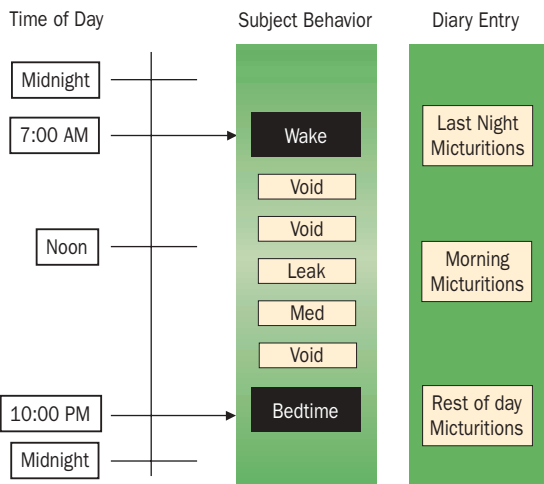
Time of Day

Subject Behavior

Diary Entry

Midnight

7:00 AM

Noon

10:00 PM

Midnight

Wake

Void

Void

Leak

Med

Void

Bedtime

Last Night Micturitions

Morning Micturitions

Rest of day Micturitions